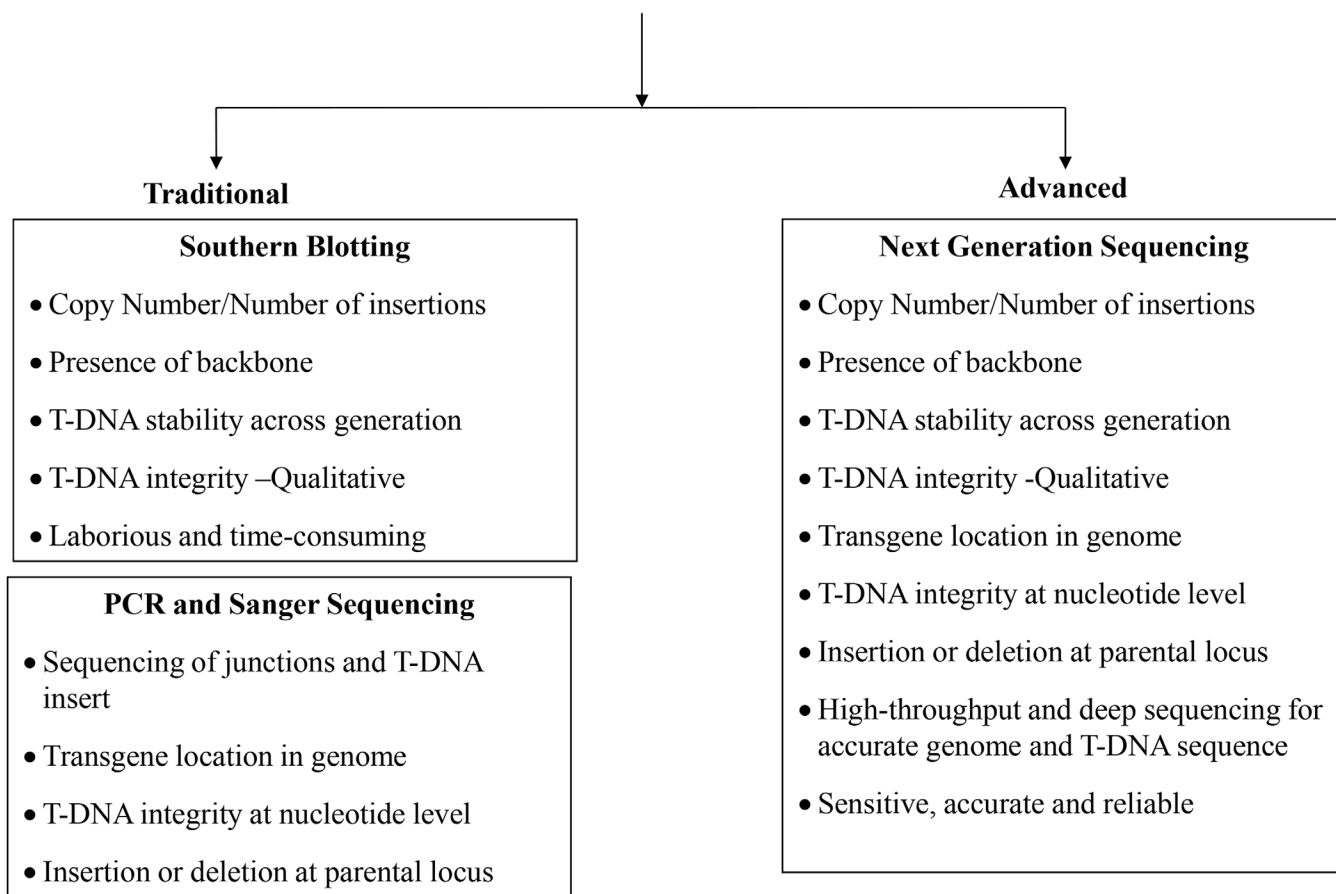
Traditional

Southern Blotting

• Copy Number/Number of insertions
• Presence of backbone
• T-DNA stability across generation
• T-DNA integrity –Qualitative
• Laborious and time-consuming

PCR and Sanger Sequencing

• Sequencing of junctions and T-DNA insert
• Transgene location in genome
• T-DNA integrity at nucleotide level
• Insertion or deletion at parental locus

Advanced

Next Generation Sequencing

• Copy Number/Number of insertions
• Presence of backbone
• T-DNA stability across generation
• T-DNA integrity -Qualitative
• Transgene location in genome
• T-DNA integrity at nucleotide level
• Insertion or deletion at parental locus
• High-throughput and deep sequencing for accurate genome and T-DNA sequence
• Sensitive, accurate and reliable